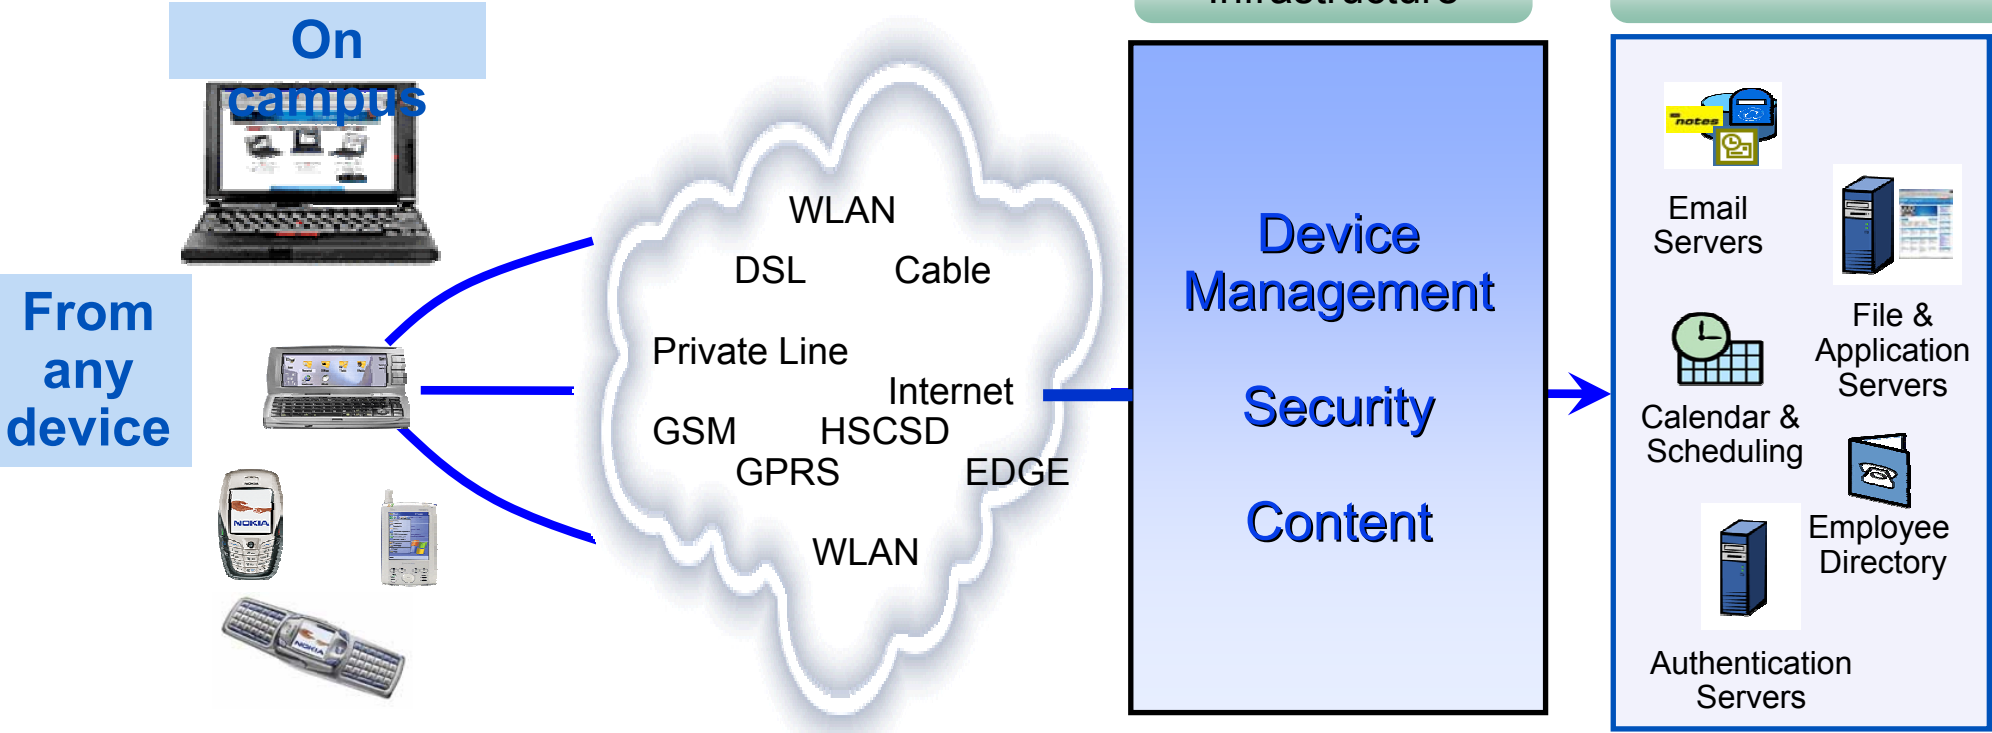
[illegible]

On campus

From any device

WLAN

DSL Cable

Private Line

Internet

GSM HSCSD

GPRS EDGE

WLAN

Device Management

Security

Content

notes

Email Servers

File & Application Servers

Calendar & Scheduling

Employee Directory

Authentication Servers

NOKIA

NOKIA

NOKIA